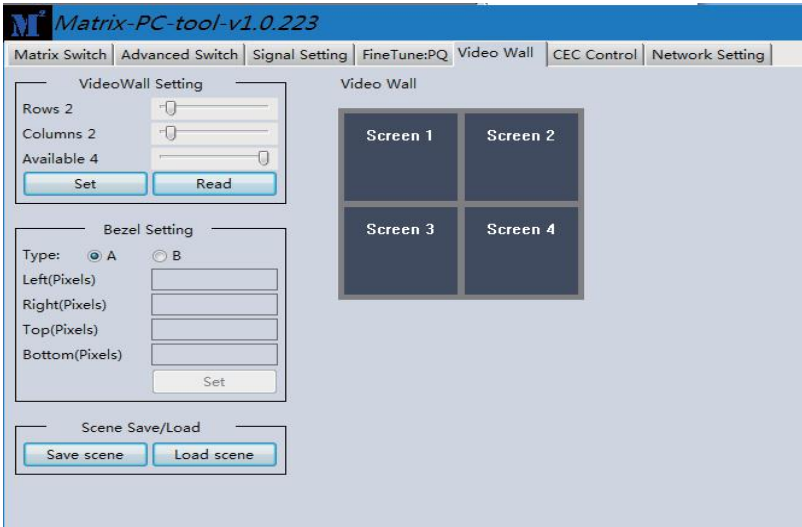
M Matrix-PC-tool-v1.0.223

Matrix Switch | Advanced Switch | Signal Setting | FineTune:PQ | Video Wall | CEC Control | Network Setting

VideoWall Setting
Rows 2
Columns 2
Available 4
Set
Read

Bezel Setting
Type: A B
Left(Pixels)
Right(Pixels)
Top(Pixels)
Bottom(Pixels)
Set

Scene Save/Load
Save scene
Load scene

Video Wall
Screen 1
Screen 2
Screen 3
Screen 4